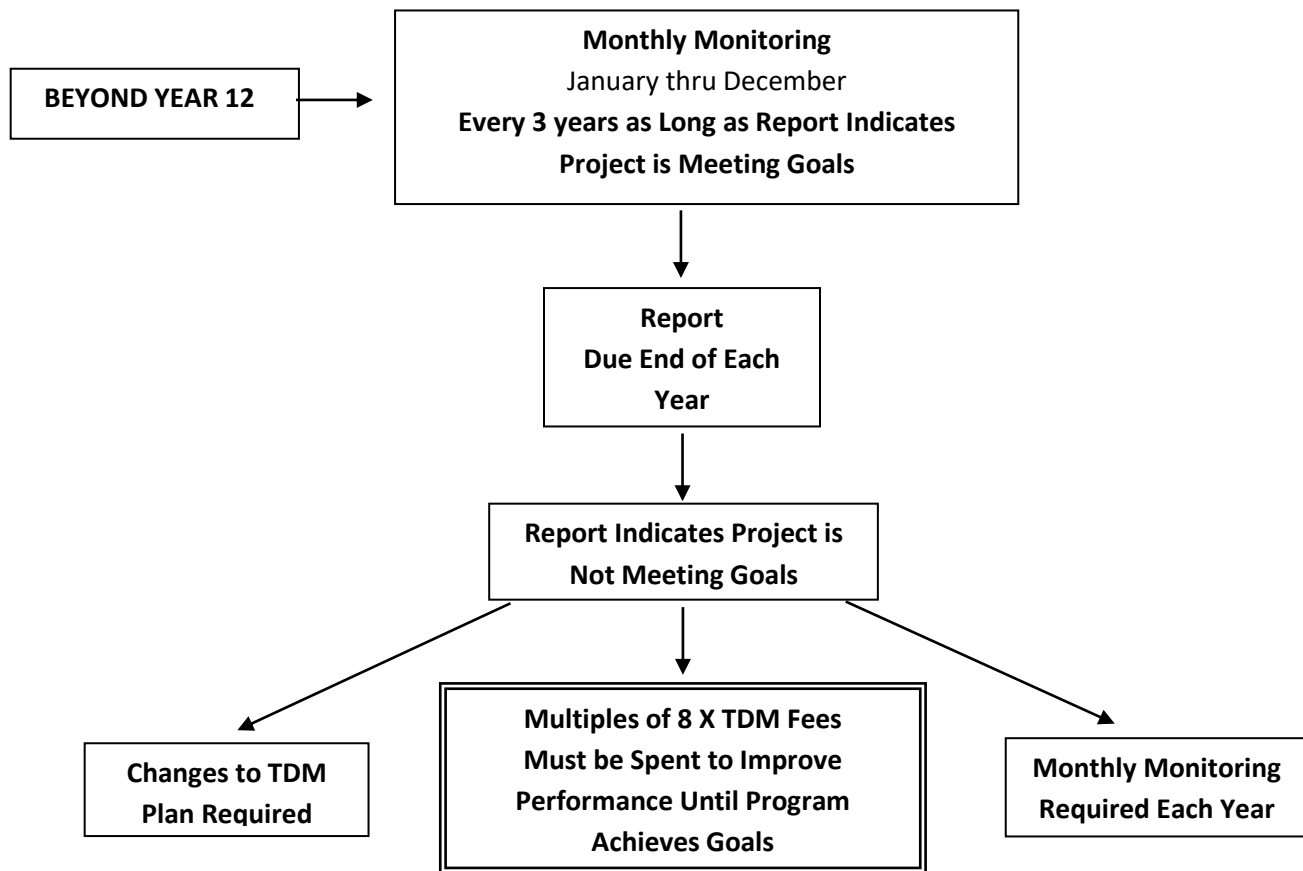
BEYOND YEAR 12

Monthly Monitoring
January thru December
Every 3 years as Long as Report Indicates Project is Meeting Goals

Report
Due End of Each Year

Report Indicates Project is Not Meeting Goals

Changes to TDM Plan Required

Multiples of 8 X TDM Fees Must be Spent to Improve Performance Until Program Achieves Goals

Monthly Monitoring Required Each Year